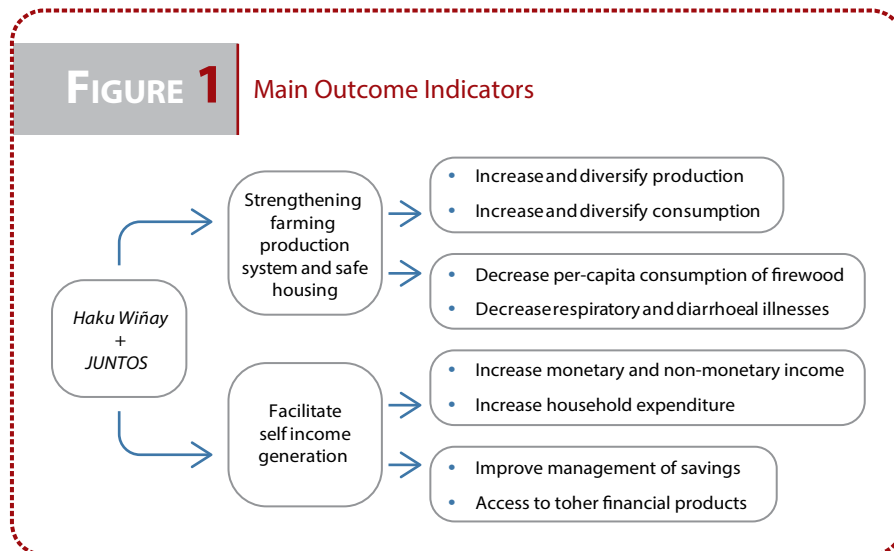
FIGURE 1 Main Outcome Indicators

Haku Wiñay + JUNTOS

Strengthening farming production system and safe housing

- Increase and diversify production
- Increase and diversify consumption

- Decrease per-capita consumption of firewood
- Decrease respiratory and diarrhoeal illnesses

Facilitate self income generation

- Increase monetary and non-monetary income
- Increase household expenditure

- Improve management of savings
- Access to toher financial products